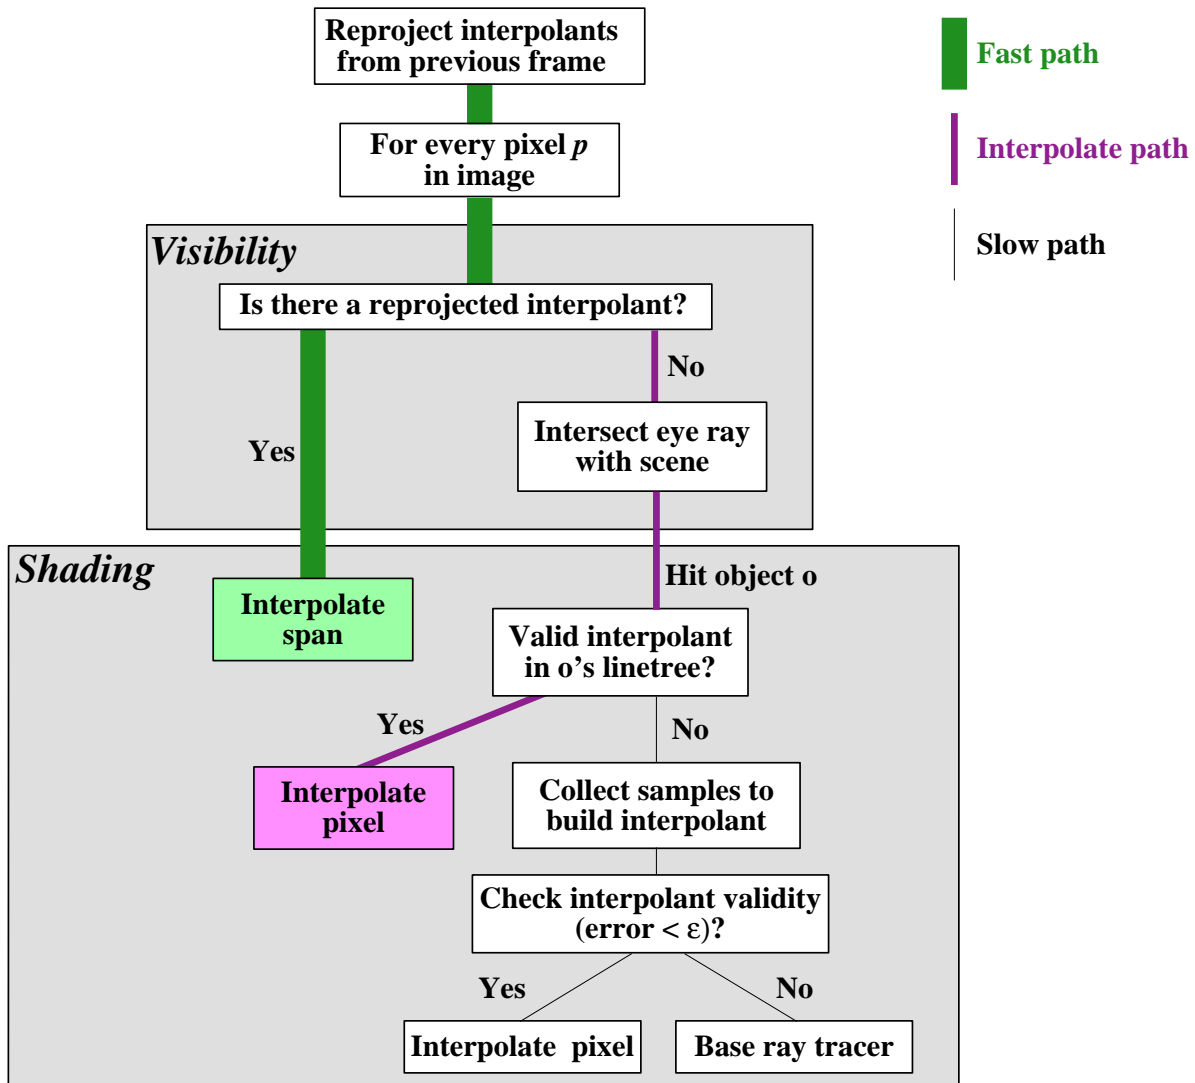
Reproject interpolants from previous frame

For every pixel $p$ in image

Fast path

Interpolate path

Slow path

Visibility

Is there a reprojected interpolant?

No

Yes

Intersect eye ray with scene

Shading

Hit object o

Interpolate span

Valid interpolant in o's linetree?

Yes

No

Interpolate pixel

Collect samples to build interpolant

Check interpolant validity (error < ε)?

Yes

No

Interpolate pixel

Base ray tracer